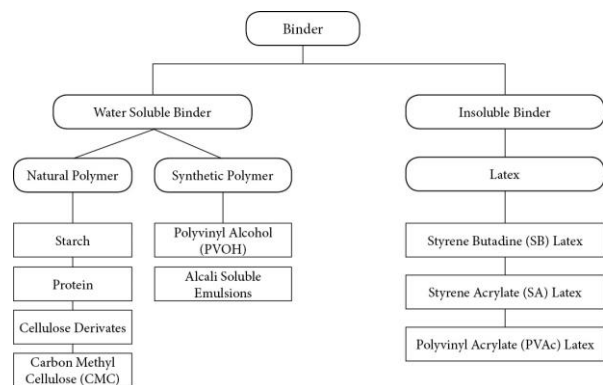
Binder

Water Soluble Binder

Insoluble Binder

Natural Polymer

Synthetic Polymer

Latex

Starch

Protein

Cellulose Derivates

Carbon Methyl Cellulose (CMC)

Polyvinyl Alcohol (PVOH)

Alcali Soluble Emulsions

Styrene Butadine (SB) Latex

Styrene Acrylate (SA) Latex

Polyvinyl Acrylate (PVAc) Latex